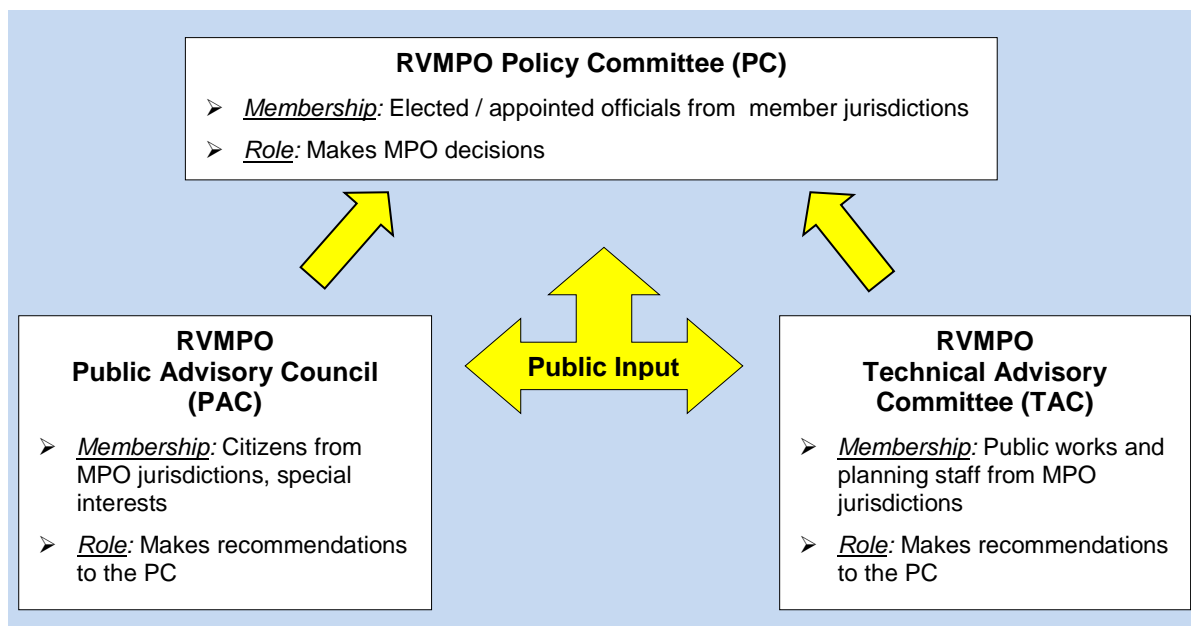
**RVMPO Policy Committee (PC)**

➢ *Membership:* Elected / appointed officials from member jurisdictions

➢ *Role:* Makes MPO decisions

**RVMPO Public Advisory Council (PAC)**

➢ *Membership:* Citizens from MPO jurisdictions, special interests

➢ *Role:* Makes recommendations to the PC

**Public Input**

**RVMPO Technical Advisory Committee (TAC)**

➢ *Membership:* Public works and planning staff from MPO jurisdictions

➢ *Role:* Makes recommendations to the PC